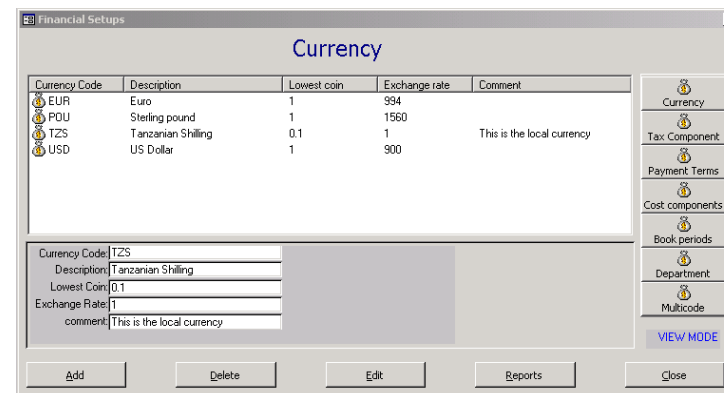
Financial Setups

Currency

| Currency Code | Description | Lowest coin | Exchange rate | Comment |
|---|---|---|---|---|
| EUR | Euro | 1 | 994 | |
| POU | Sterling pound | 1 | 1560 | |
| TZS | Tanzanian Shilling | 0.1 | 1 | This is the local currency |
| USD | US Dollar | 1 | 900 | |

Currency
Tax Component
Payment Terms
Cost components
Book periods
Department
Multicode

Currency Code: TZS
Description: Tanzanian Shilling
Lowest Coin: 0.1
Exchange Rate: 1
comment: This is the local currency

VIEW MODE

Add
Delete
Edit
Reports
Close